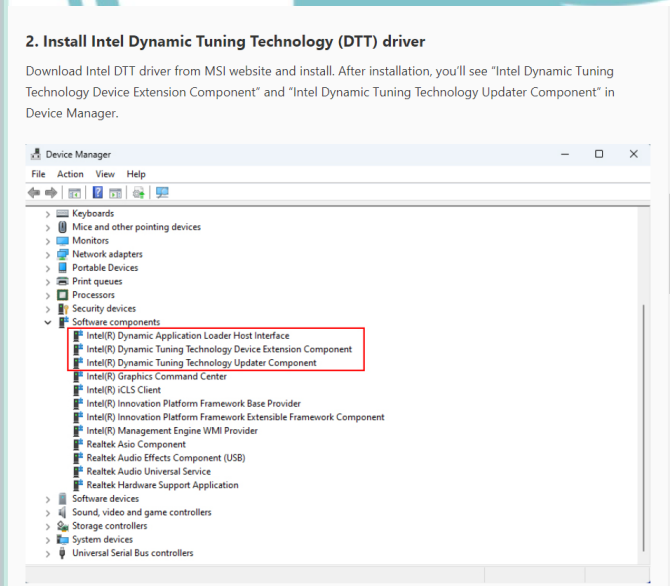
2. Install Intel Dynamic Tuning Technology (DTT) driver

Download Intel DTT driver from MSI website and install. After installation, you'll see "Intel Dynamic Tuning Technology Device Extension Component" and "Intel Dynamic Tuning Technology Updater Component" in Device Manager.

Device Manager

File Action View Help

Keyboards
Mice and other pointing devices
Monitors
Network adapters
Portable Devices
Print queues
Processors
Security devices
Software components
Intel(R) Dynamic Application Loader Host Interface
Intel(R) Dynamic Tuning Technology Device Extension Component
Intel(R) Dynamic Tuning Technology Updater Component
Intel(R) Graphics Command Center
Intel(R) iCLS Client
Intel(R) Innovation Platform Framework Base Provider
Intel(R) Innovation Platform Framework Extensible Framework Component
Intel(R) Management Engine WMI Provider
Realtek Asio Component
Realtek Audio Effects Component (USB)
Realtek Audio Universal Service
Realtek Hardware Support Application
Software devices
Sound, video and game controllers
Storage controllers
System devices
Universal Serial Bus controllers